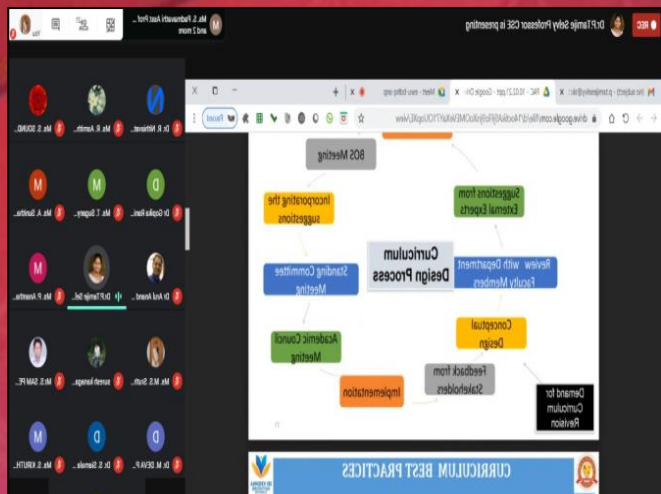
REC

Dr.P.Tamilje Selvy Professor CSE is presenting

Ms. S. Padmavathi Asst Prof... and 2 more

drive.google.com

Paused

Meet - wwu-txdhz-wjp

10.02.21.pptt - Google Dri...

BOS Meeting

Suggestions from External Experts

Incorporating the suggestions

Curriculum Design Process

Review with Department Faculty Members

Standing Committee Meeting

Conceptual Design

Academic Council Meeting

Feedback from Stakeholders

Implementation

Demand for Curriculum Revision

CURRICULUM BEST PRACTICES

Ms. S. SOUND...

Ms. R. Asmith...

R. Nithiravel...

Ms. A. Sunitha...

Ms. T. Supery...

Dr Gopika Rani...

Ms. P. Ananthi...

Dr.P.Tamilje Sel...

Dr Anil Anand...

Ms. S. SAM PE...

suresh kanaga...

Ms. M.S. Sruth...

Ms. S. KRUTH...

Ms. Sarmala...

Dr. M. DEVA P...